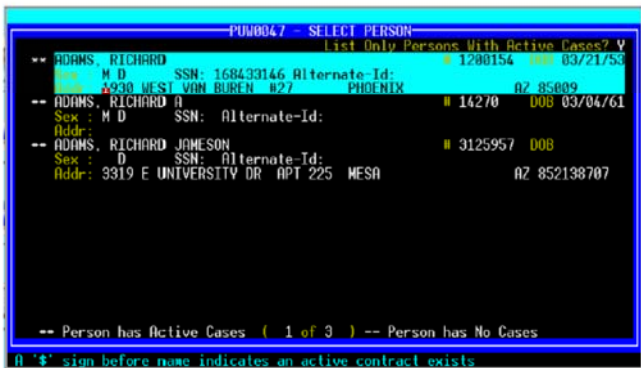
PUW0047 - SELECT PERSON
List Only Persons With Active Cases? Y

** ADAMS, RICHARD # 1200154 DOB 03/21/53
Sex : M D SSN: 168433146 Alternate-Id:
Addr: 1930 WEST VAN BUREN #27 PHOENIX AZ 85009

-- ADAMS, RICHARD A # 14270 DOB 03/04/61
Sex : M D SSN: Alternate-Id:
Addr:

-- ADAMS, RICHARD JAMESON # 3125957 DOB
Sex : D SSN: Alternate-Id:
Addr: 3319 E UNIVERSITY DR APT 225 MESA AZ 852138707

** Person has Active Cases ( 1 of 3 ) -- Person has No Cases

A '$' sign before name indicates an active contract exists